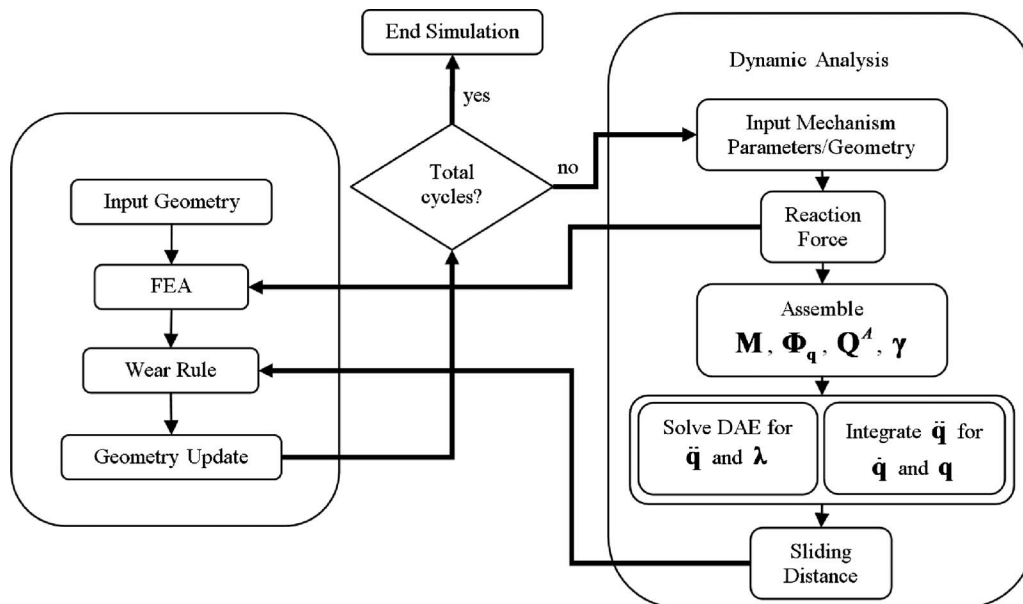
End Simulation

yes

Total cycles?

no

Dynamic Analysis

Input Mechanism Parameters/Geometry

Reaction Force

Assemble

$\mathbf{M}$, $\mathbf{\Phi_q}$, $\mathbf{Q}^A$, $\boldsymbol{\gamma}$

Solve DAE for $\ddot{\mathbf{q}}$ and $\boldsymbol{\lambda}$

Integrate $\ddot{\mathbf{q}}$ for $\dot{\mathbf{q}}$ and $\mathbf{q}$

Sliding Distance

Input Geometry

FEA

Wear Rule

Geometry Update